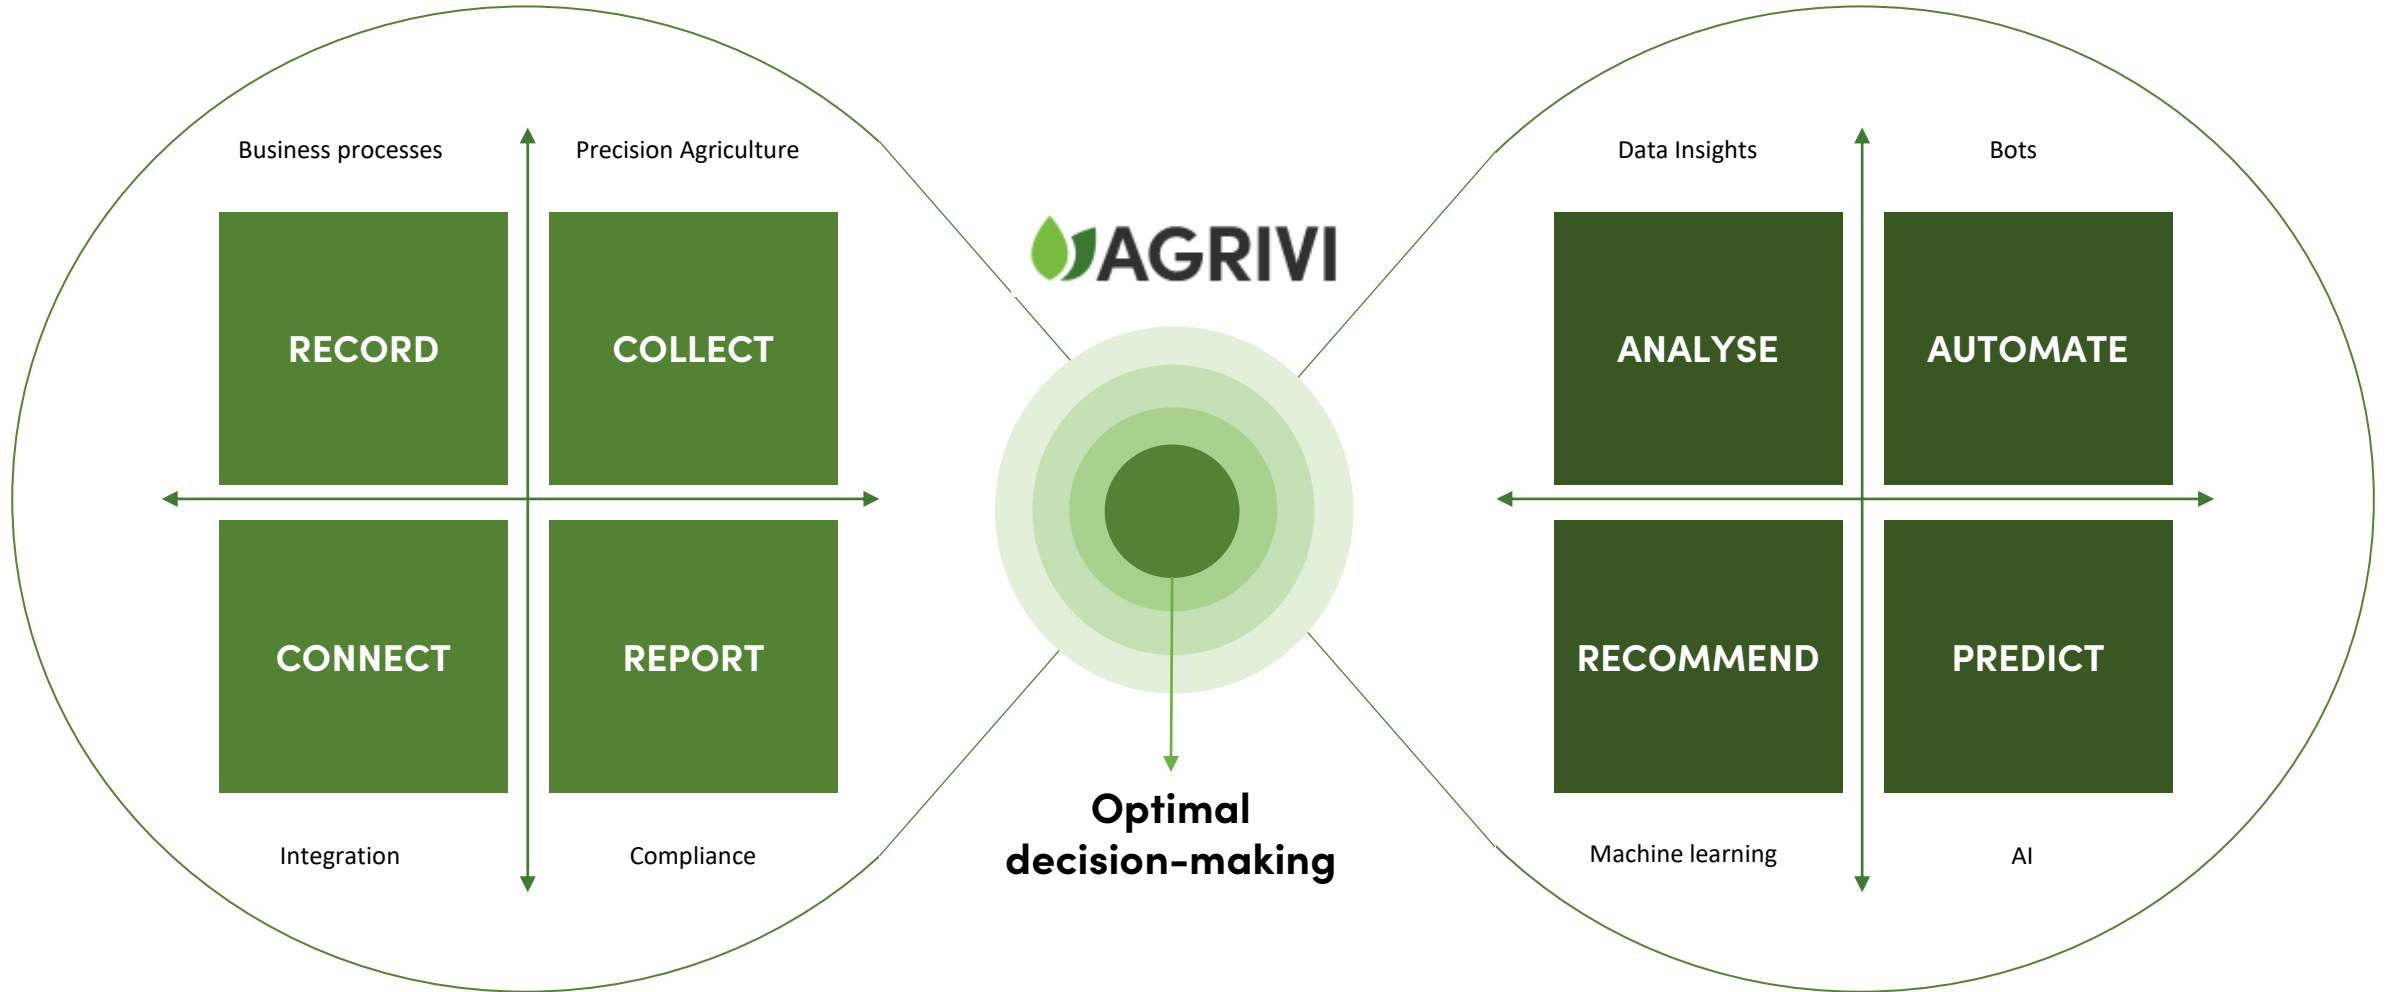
Business processes

Precision Agriculture

RECORD

COLLECT

CONNECT

REPORT

Integration

Compliance

AGRIVI

Optimal decision-making

Data Insights

Bots

ANALYSE

AUTOMATE

RECOMMEND

PREDICT

Machine learning

AI